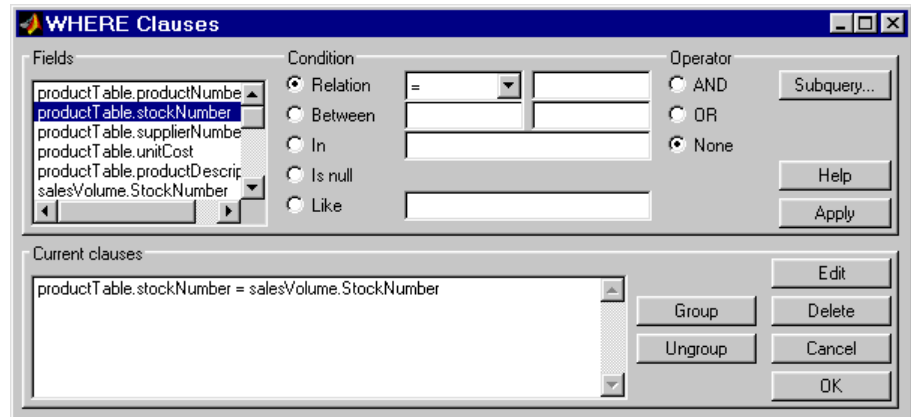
WHERE Clauses

Fields

productTable.productNumbe
productTable.stockNumber
productTable.supplierNumbe
productTable.unitCost
productTable.productDescrip
salesVolume.StockNumber

Condition

Relation =
Between
In
Is null
Like

Operator

AND
OR
None

Subquery...

Help

Apply

Current clauses

productTable.stockNumber = salesVolume.StockNumber

Group

Ungroup

Edit

Delete

Cancel

OK